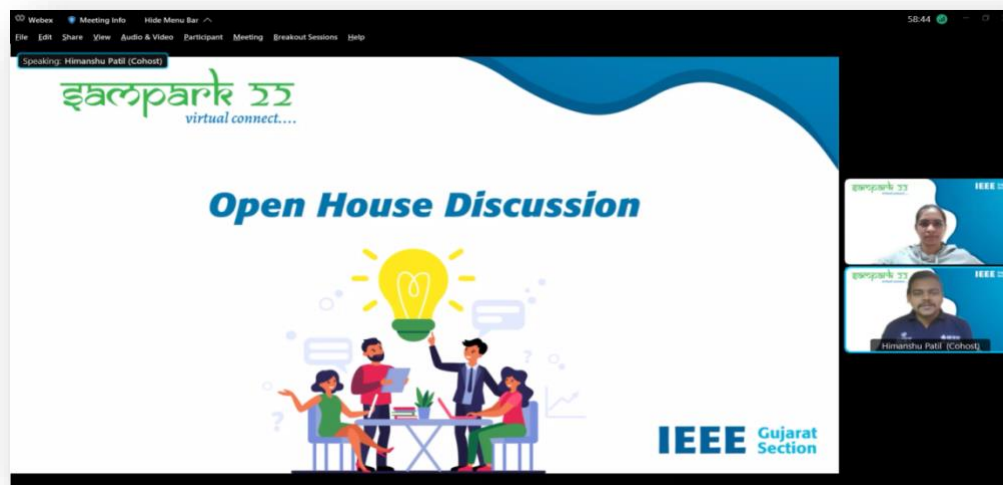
Webex Meeting Info Hide Menu Bar

58:44

File Edit Share View Audio & Video Participant Meeting Breakout Sessions Help

Speaking: Himanshu Patil (Cohost)

sampark 22
virtual connect....

Open House Discussion

IEEE Gujarat Section

sampark 22 IEEE

sampark 22 IEEE

Himanshu Patil (Cohost)